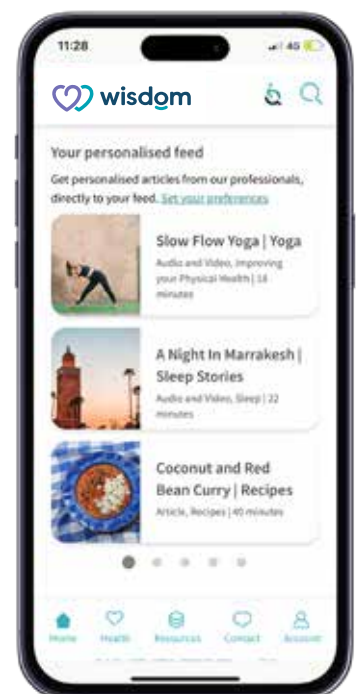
11:28

4G

wisdom

Your personalised feed

Get personalised articles from our professionals, directly to your feed. Set your preferences

Slow Flow Yoga | Yoga

Audio and Video, Improving your Physical Health | 16 minutes

A Night In Marrakesh | Sleep Stories

Audio and Video, Sleep | 22 minutes

Coconut and Red Bean Curry | Recipes

Article, Recipes | 40 minutes

Home Health Resources Contact Account